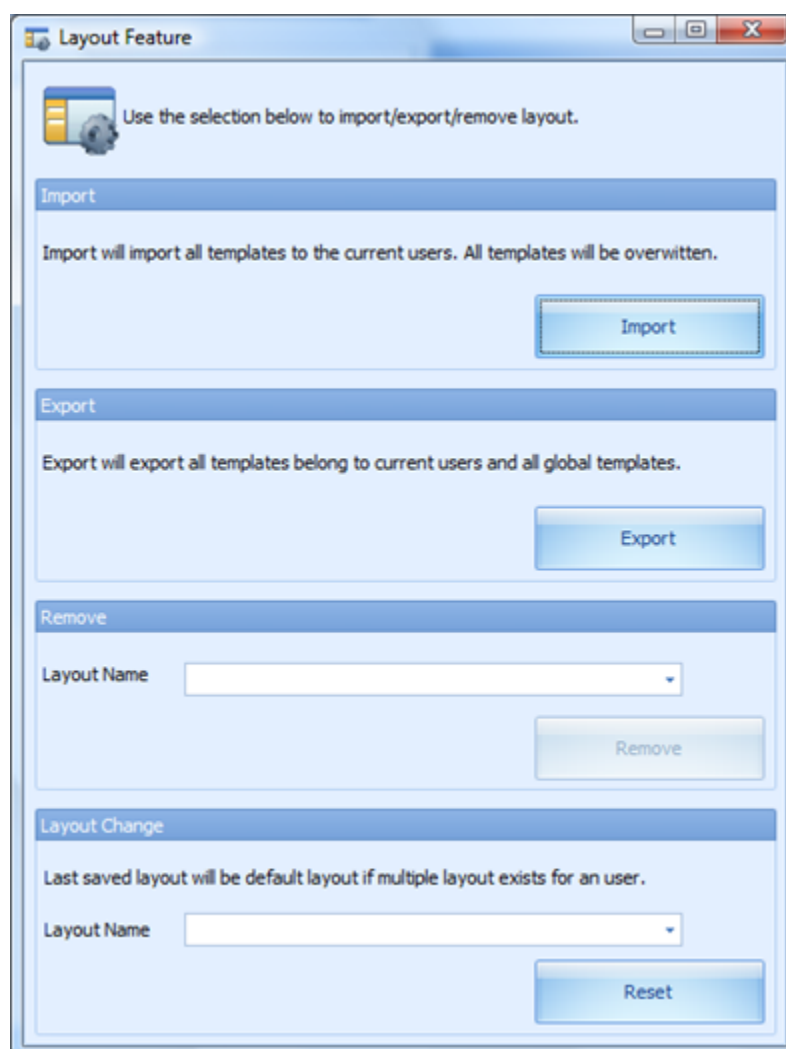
Layout Feature

Use the selection below to import/export/remove layout.

Import

Import will import all templates to the current users. All templates will be overwitten.

Import

Export

Export will export all templates belong to current users and all global templates.

Export

Remove

Layout Name

Remove

Layout Change

Last saved layout will be default layout if multiple layout exists for an user.

Layout Name

Reset